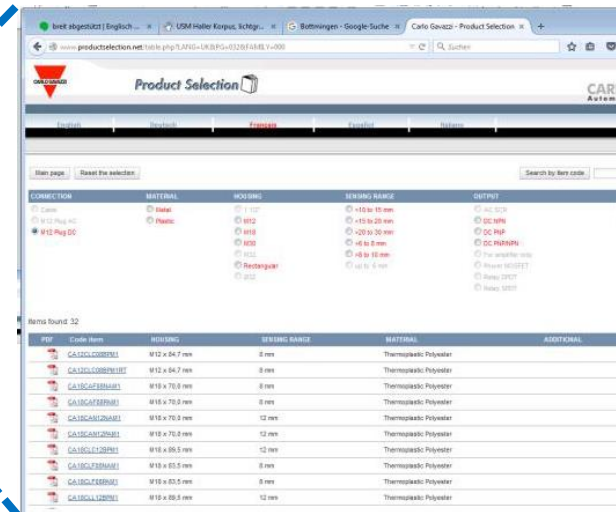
breit abgestützt | Englisch ... × | USM Haller Korpus, lichtgr... × | Bottmingen - Google-Suche × | Carlo Gavazzi - Product Selection × | +

www.productselection.net/table.php?LANG=UK&FG=0328FAMILY=000

Suchen

CARLO GAVAZZI

Product Selection

CAR Autom

English | Deutsch | Français | Español | Italiano

Main page | Reset the selection

Search by item code

CONNECTION
Cable
M12 Plug AC
M12 Plug DC

MATERIAL
Metal
Plastic

HOUSING
1 1/2"
M12
M18
M30
M32
Rectangular
Ø12

SENSING RANGE
<10 to 15 mm
<15 to 20 mm
>20 to 30 mm
<6 to 8 mm
>8 to 10 mm
up to 6 mm

OUTPUT
AC SCR
DC NPN
DC PNP
DC PNP/NPN
For amplifier only
Power MOSFET
Relay DPDT
Relay SPDT

Items found: 32

| PDF | Code item | HOUSING | SENSING RANGE | MATERIAL | ADDITIONAL |
|---|---|---|---|---|---|
| | CA12CLC08BPM1 | M12 x 84.7 mm | 8 mm | Thermoplastic Polyester | |
| | CA12CLC08BPM1RT | M12 x 84.7 mm | 8 mm | Thermoplastic Polyester | |
| | CA18CAF08NAM1 | M18 x 70.0 mm | 8 mm | Thermoplastic Polyester | |
| | CA18CAF08PAM1 | M18 x 70.0 mm | 8 mm | Thermoplastic Polyester | |
| | CA18CAN12NAM1 | M18 x 70.0 mm | 12 mm | Thermoplastic Polyester | |
| | CA18CAN12PAM1 | M18 x 70.0 mm | 12 mm | Thermoplastic Polyester | |
| | CA18CLC12BPM1 | M18 x 89.5 mm | 12 mm | Thermoplastic Polyester | |
| | CA18CLF08NAM1 | M18 x 83.5 mm | 8 mm | Thermoplastic Polyester | |
| | CA18CLF08PAM1 | M18 x 83.5 mm | 8 mm | Thermoplastic Polyester | |
| | CA18CLL12BPM1 | M18 x 89.5 mm | 12 mm | Thermoplastic Polyester | |